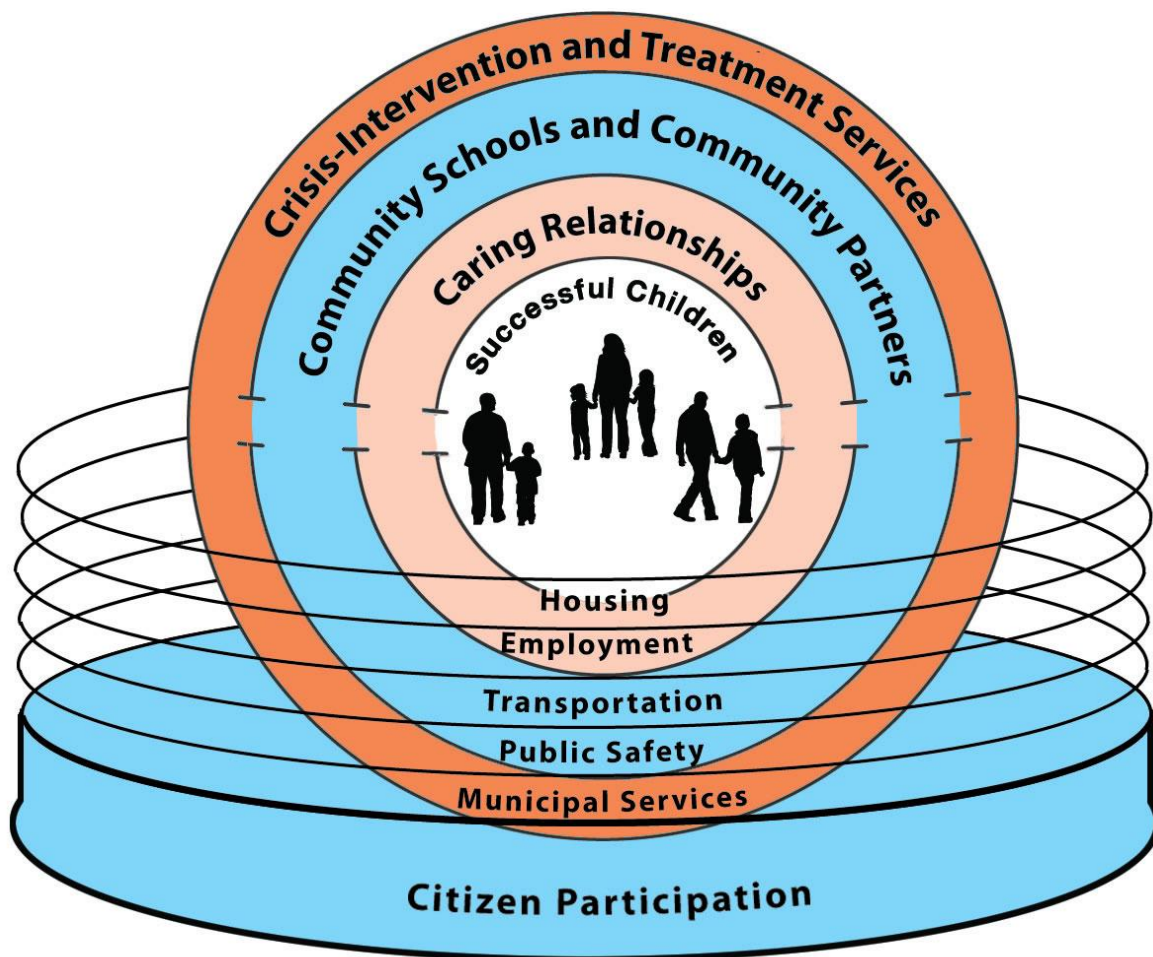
Crisis-Intervention and Treatment Services

Community Schools and Community Partners

Caring Relationships

Successful Children

Housing

Employment

Transportation

Public Safety

Municipal Services

Citizen Participation